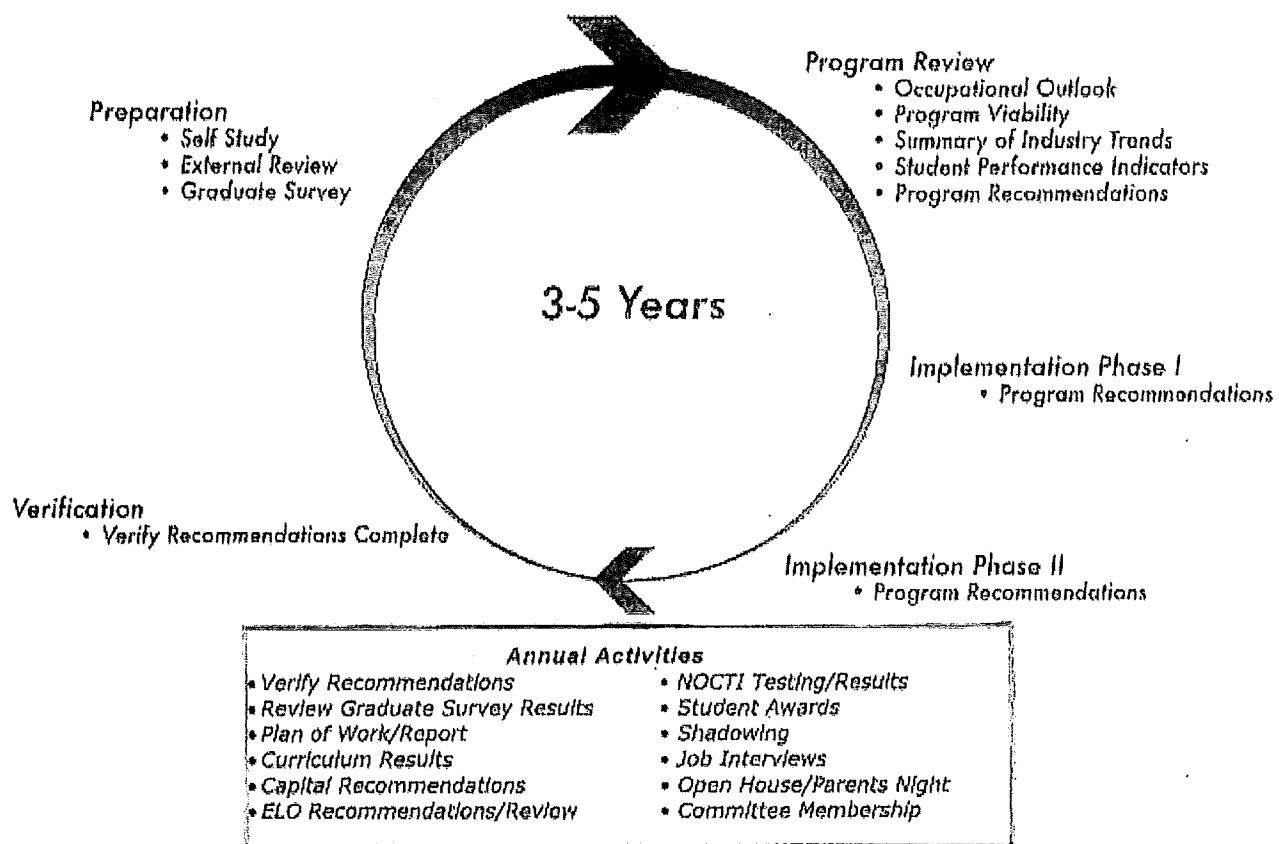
Preparation
• Self Study
• External Review
• Graduate Survey

Program Review
• Occupational Outlook
• Program Viability
• Summary of Industry Trends
• Student Performance Indicators
• Program Recommendations

3-5 Years

Implementation Phase I
• Program Recommendations

Verification
• Verify Recommendations Complete

Implementation Phase II
• Program Recommendations

Annual Activities
• Verify Recommendations
• Review Graduate Survey Results
• Plan of Work/Report
• Curriculum Results
• Capital Recommendations
• ELO Recommendations/Review
• NOCTI Testing/Results
• Student Awards
• Shadowing
• Job Interviews
• Open House/Parents Night
• Committee Membership